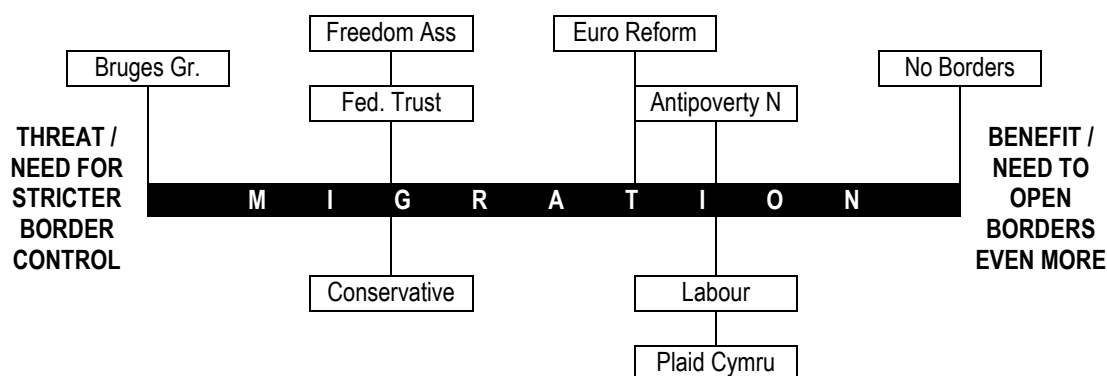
Freedom Ass

Euro Reform

Bruges Gr.

No Borders

Fed. Trust

Antipoverty N

THREAT / NEED FOR STRICTER BORDER CONTROL

M I G R A T I O N

BENEFIT / NEED TO OPEN BORDERS EVEN MORE

Conservative

Labour

Plaid Cymru